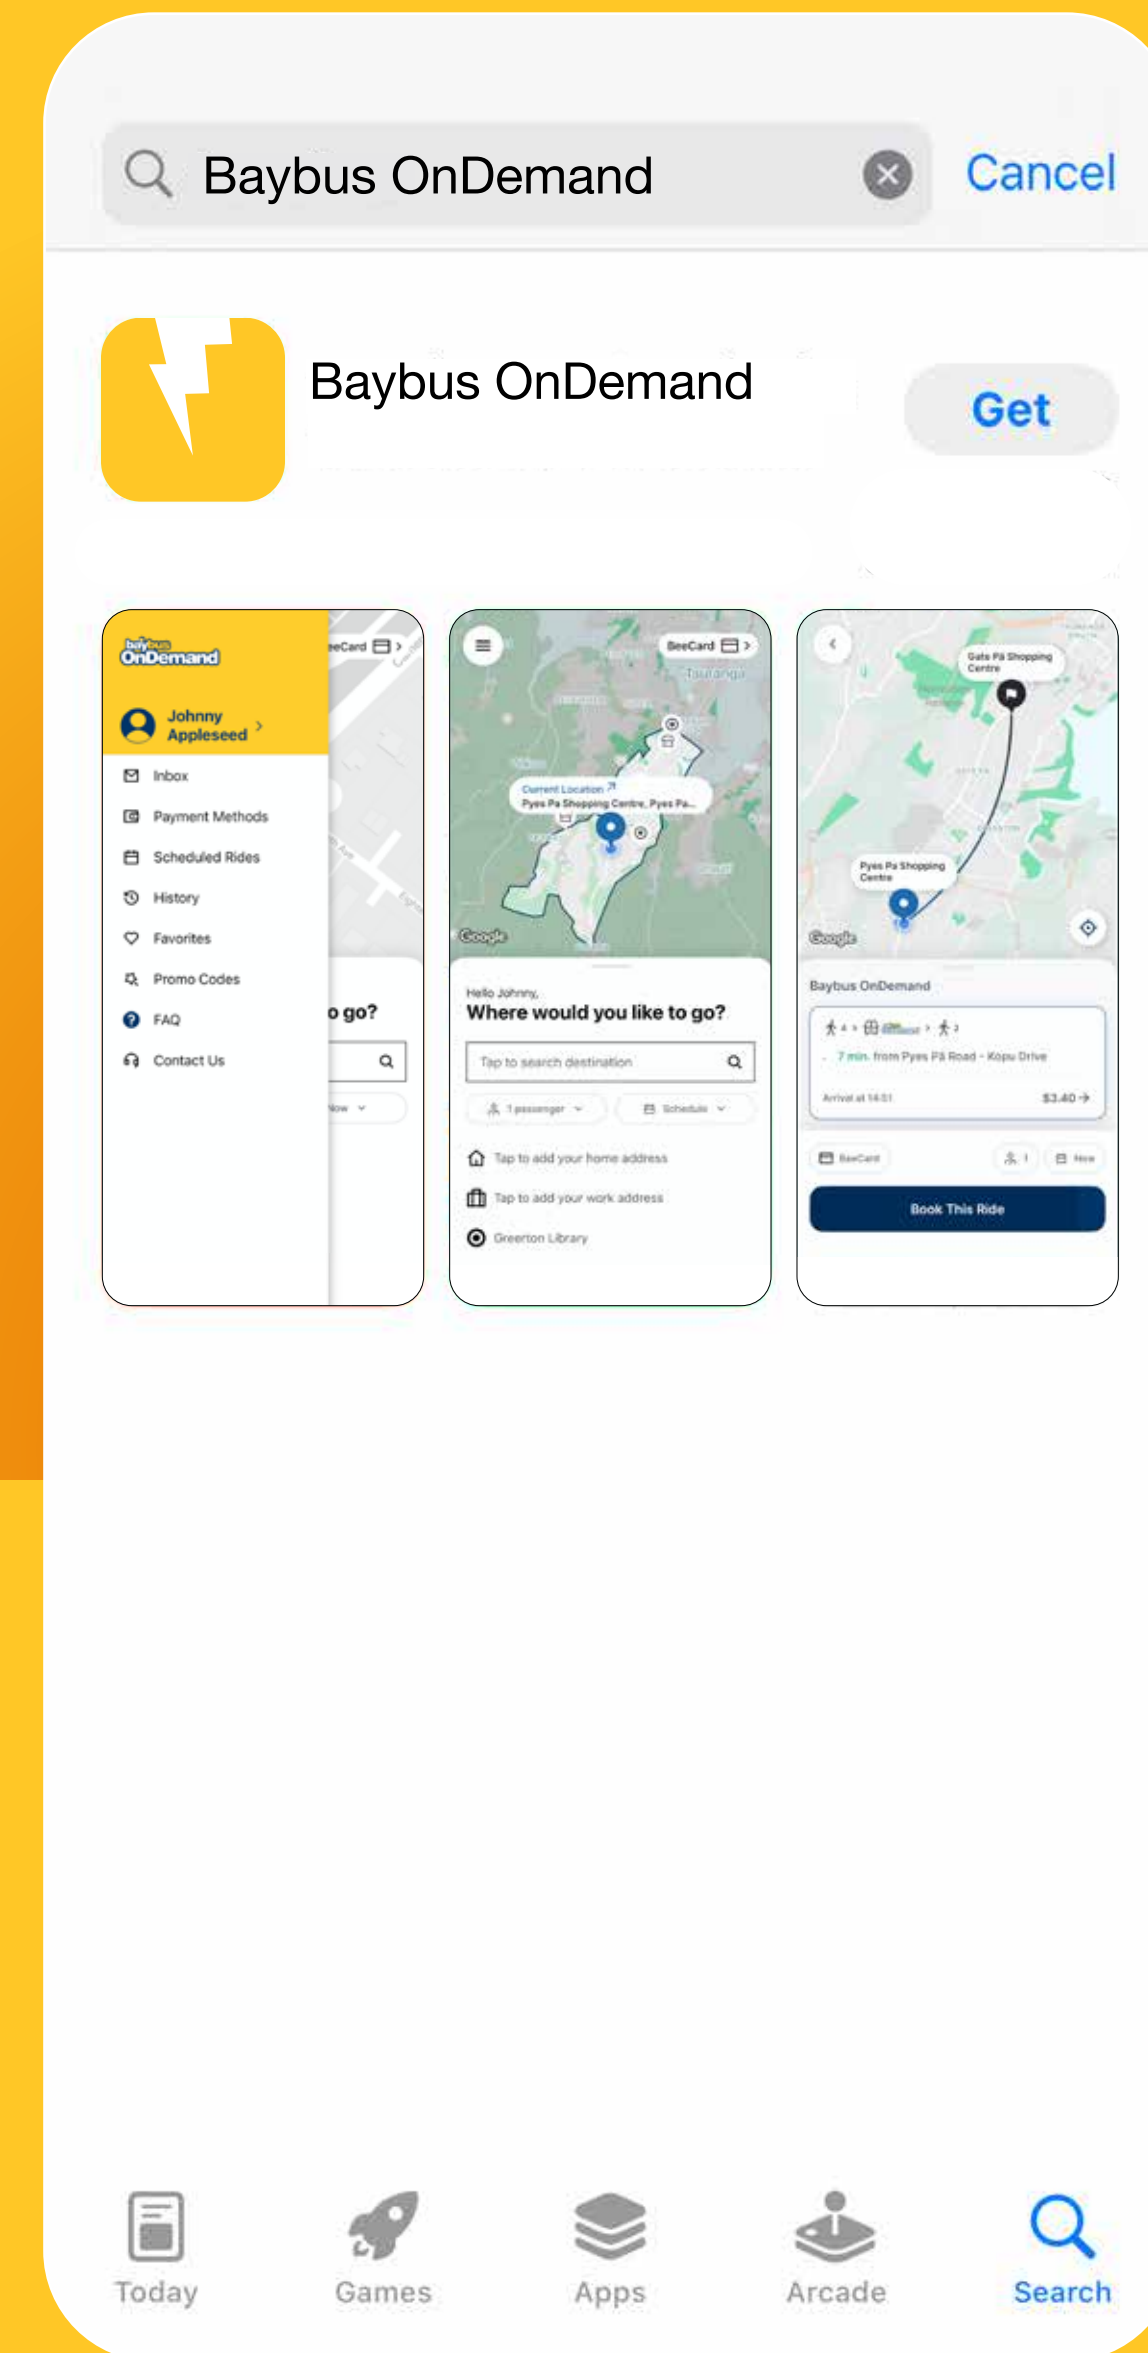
Baybus OnDemand

Cancel

Baybus OnDemand

Get

baybus OnDemand

Johnny Appleseed

Inbox

Payment Methods

Scheduled Rides

History

Favorites

Promo Codes

FAQ

Contact Us

eeCard

o go?

BeeCard

Tauranga

Current Location

Pyes Pa Shopping Centre, Pyes Pa...

Google

Hello Johnny,

Where would you like to go?

Tap to search destination

1 passenger

Schedule

Tap to add your home address

Tap to add your work address

Greerton Library

Gate Pā Shopping Centre

Pyes Pa Shopping Centre

Google

Baybus OnDemand

7 min. from Pyes Pā Road - Kopu Drive

Arrival at 14:51

$3.40

BeeCard

1

Now

Book This Ride

Today

Games

Apps

Arcade

Search